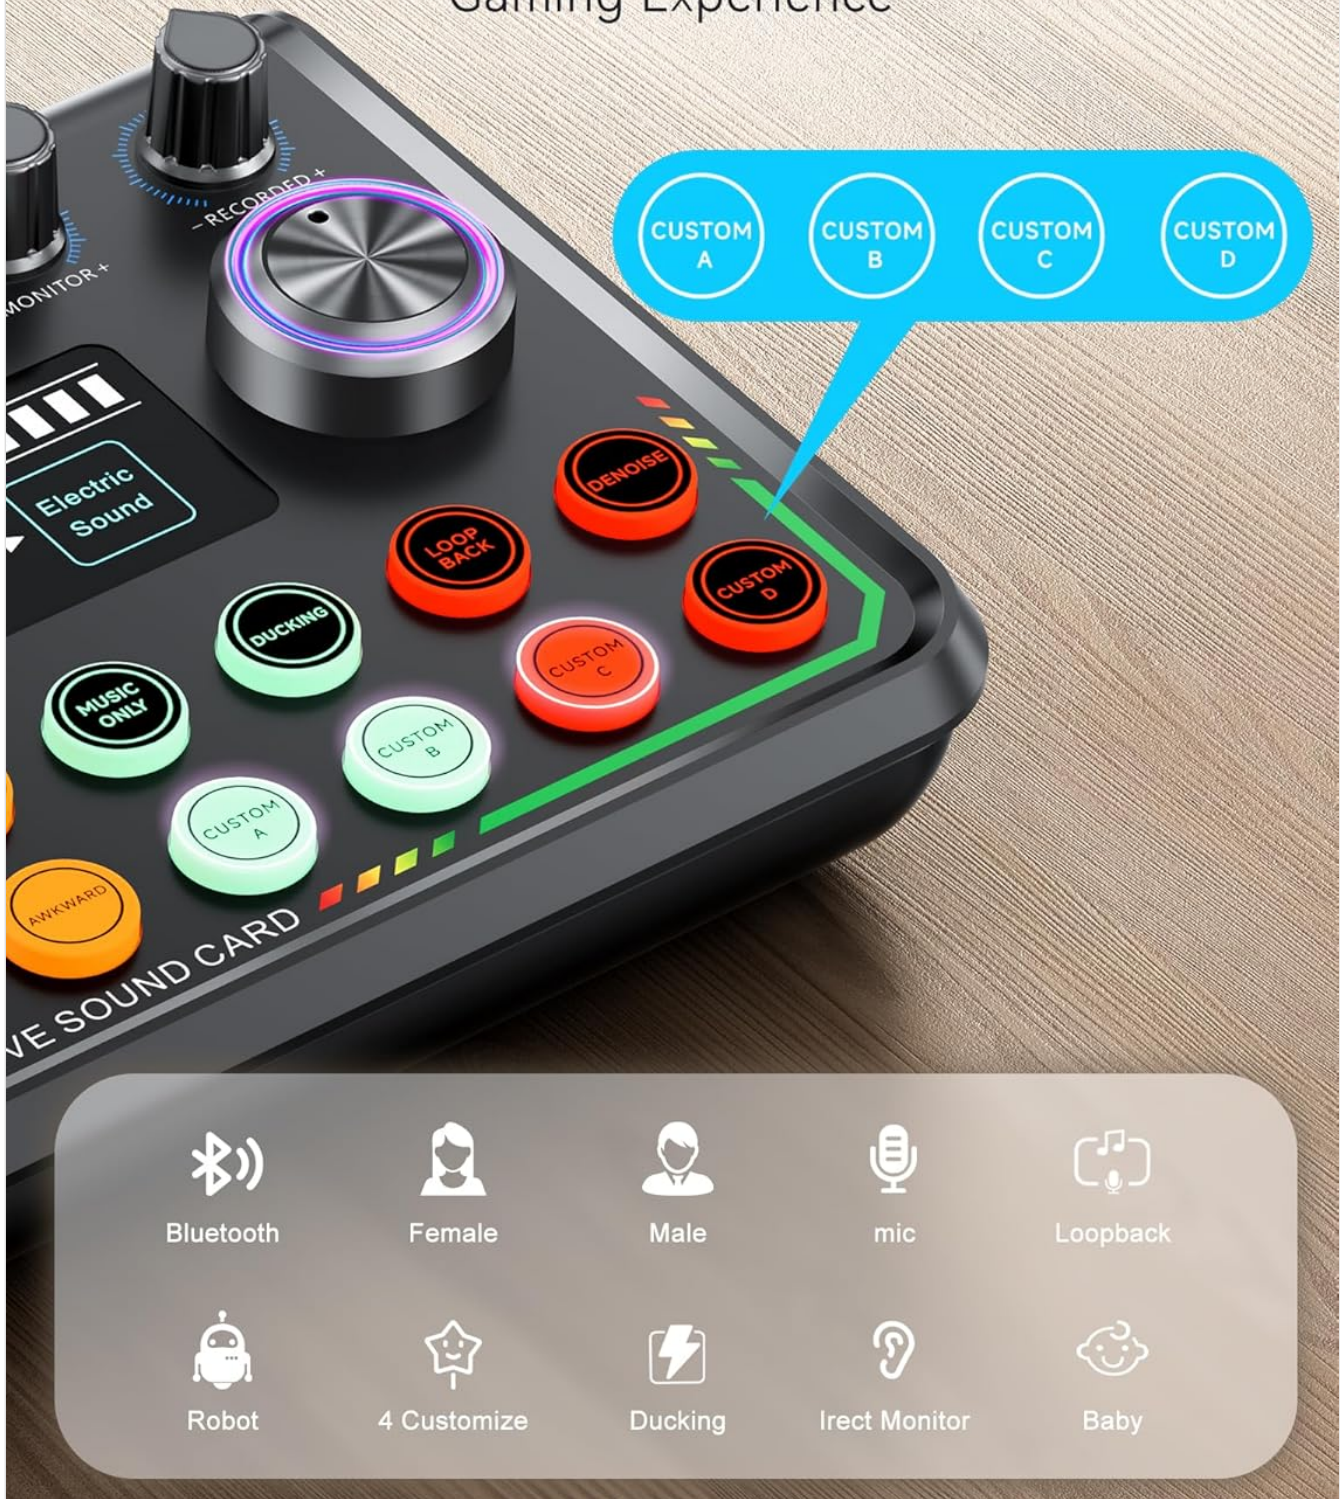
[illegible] Experience

CUSTOM A
CUSTOM B
CUSTOM C
CUSTOM D

MONITOR +
– RECORDED +

Electric Sound

DENOISE
LOOP BACK
CUSTOM D
DUCKING
CUSTOM C
MUSIC ONLY
CUSTOM B
CUSTOM A
AWKWARD

VE SOUND CARD

Bluetooth
Female
Male
mic
Loopback

Robot
4 Customize
Ducking
Irect Monitor
Baby